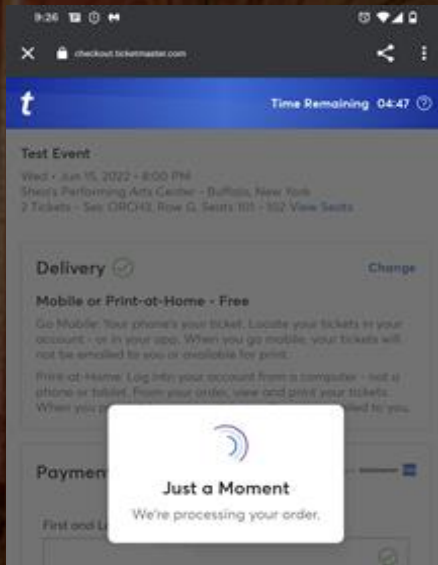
9:26

checkout.ticketmaster.com

t

Time Remaining 04:47

Test Event

Wed • Jun 15, 2022 • 8:00 PM
Shea's Performing Arts Center - Buffalo, New York
2 Tickets - Sec ORCH3, Row G, Seats 101 - 102 View Seats

Delivery

Change

Mobile or Print-at-Home - Free

Go Mobile: Your phone's your ticket. Locate your tickets in your account - or in your app. When you go mobile, your tickets will not be emailed to you or available for print.

Print-at-Home: Log into your account from a computer - not a phone or tablet. From your order, view and print your tickets. When you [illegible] emailed to you.

Paymen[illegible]

First and L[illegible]

Just a Moment

We're processing your order.